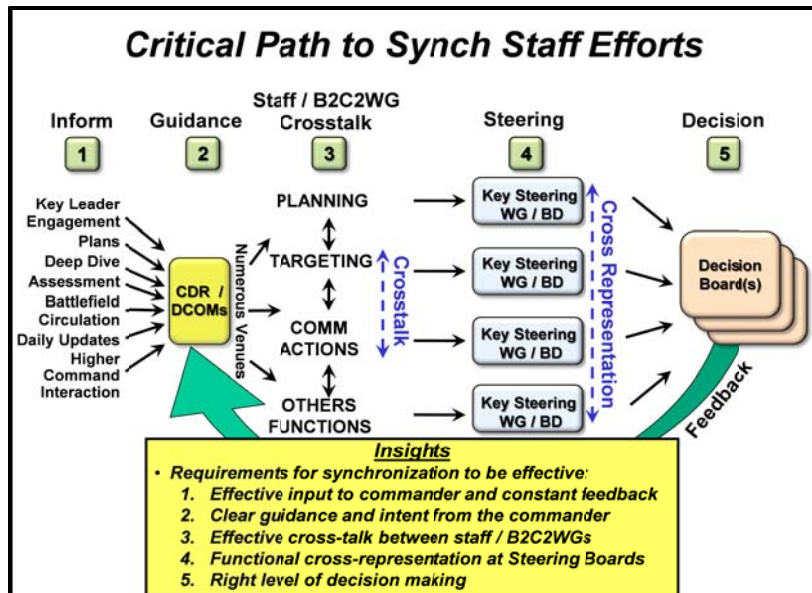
Critical Path to Synch Staff Efforts

Inform
1

Guidance
2

Staff / B2C2WG Crosstalk
3

Steering
4

Decision
5

Key Leader Engagement
Plans
Deep Dive
Assessment
Battlefield Circulation
Daily Updates
Higher Command Interaction

CDR / DCOMs

Numerous Venues

PLANNING
TARGETING
COMM ACTIONS
OTHERS FUNCTIONS

Crosstalk

Key Steering WG / BD
Key Steering WG / BD
Key Steering WG / BD
Key Steering WG / BD

Cross Representation

Decision Board(s)

Feedback

Insights
• Requirements for synchronization to be effective:
1. Effective input to commander and constant feedback
2. Clear guidance and intent from the commander
3. Effective cross-talk between staff / B2C2WGs
4. Functional cross-representation at Steering Boards
5. Right level of decision making